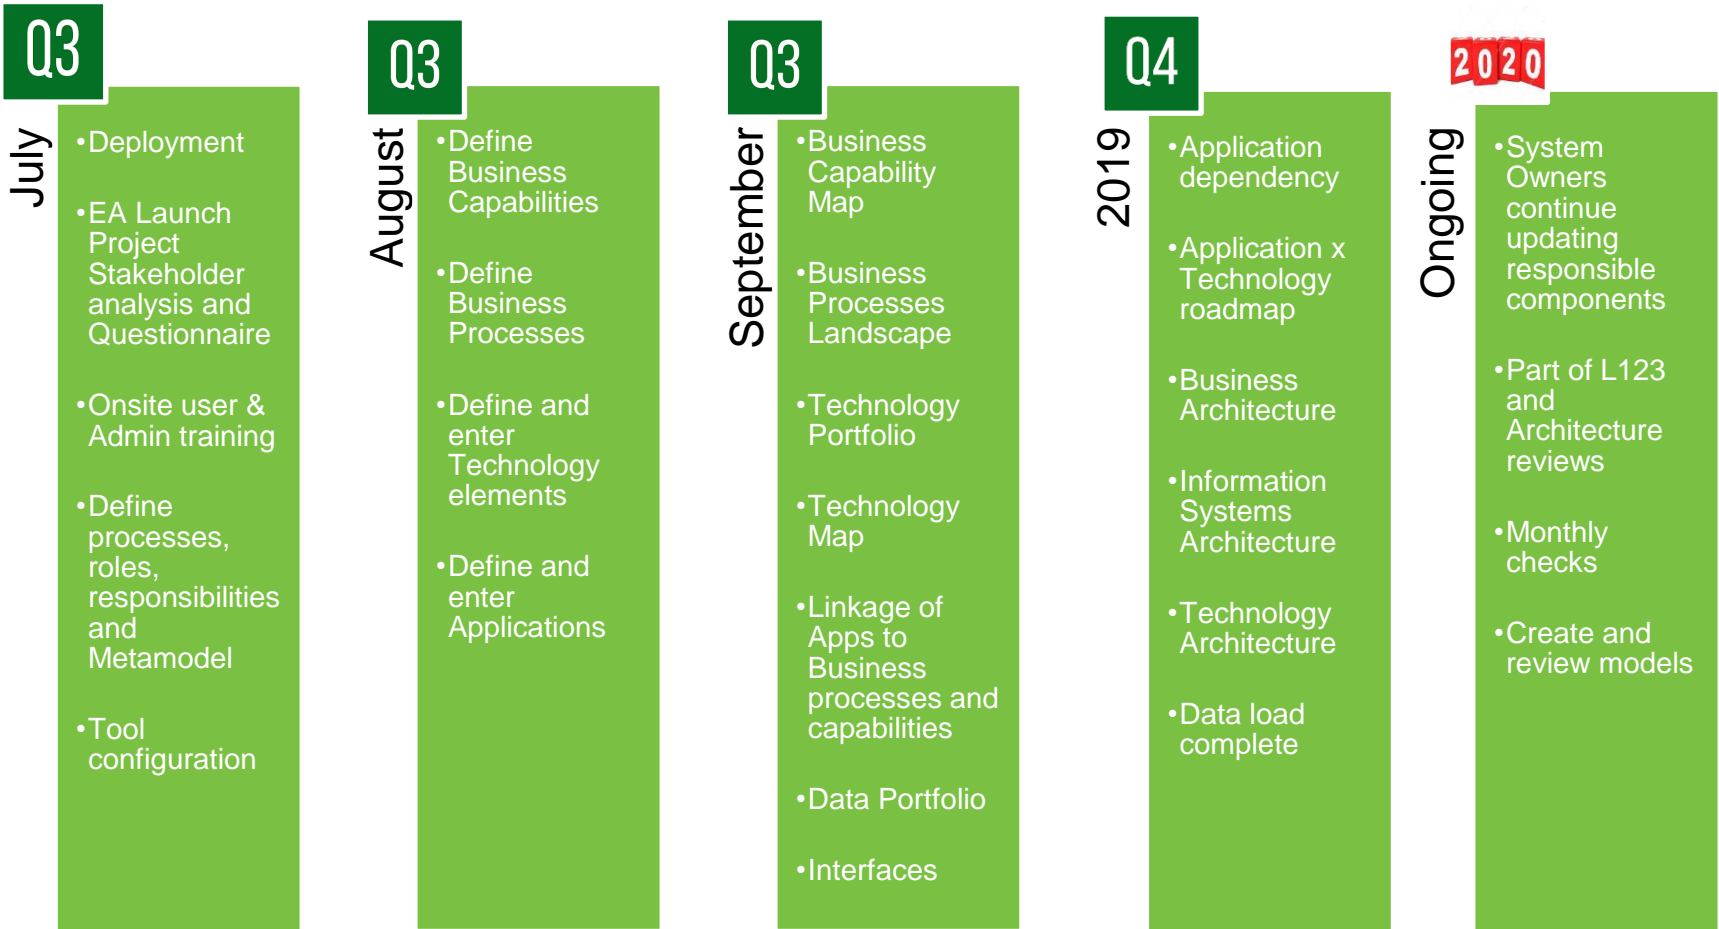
Q3

July

- Deployment
- EA Launch Project Stakeholder analysis and Questionnaire
- Onsite user & Admin training
- Define processes, roles, responsibilities and Metamodel
- Tool configuration

Q3

August

- Define Business Capabilities
- Define Business Processes
- Define and enter Technology elements
- Define and enter Applications

Q3

September

- Business Capability Map
- Business Processes Landscape
- Technology Portfolio
- Technology Map
- Linkage of Apps to Business processes and capabilities
- Data Portfolio
- Interfaces

Q4

2019

- Application dependency
- Application x Technology roadmap
- Business Architecture
- Information Systems Architecture
- Technology Architecture
- Data load complete

2020

Ongoing

- System Owners continue updating responsible components
- Part of L123 and Architecture reviews
- Monthly checks
- Create and review models